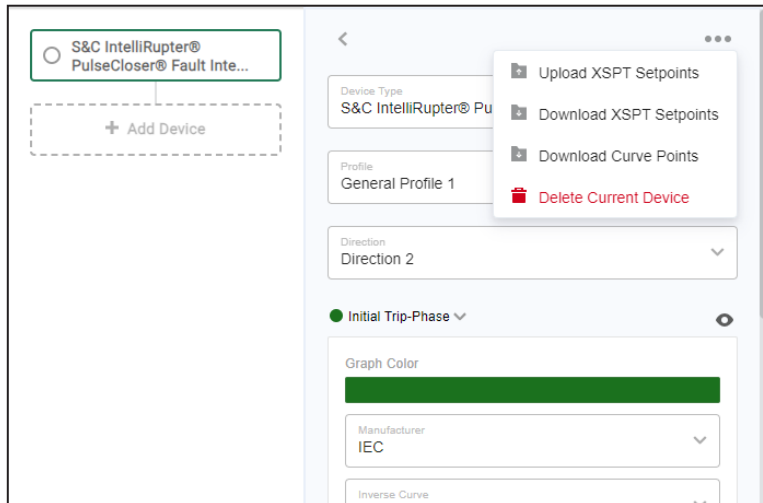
S&C IntelliRupter® PulseCloser® Fault Inte...

+ Add Device

<

•••

Upload XSPT Setpoints

Download XSPT Setpoints

Download Curve Points

Delete Current Device

Device Type
S&C IntelliRupter® Pu

Profile
General Profile 1

Direction
Direction 2

Initial Trip-Phase

Graph Color

Manufacturer
IEC

Inverse Curve